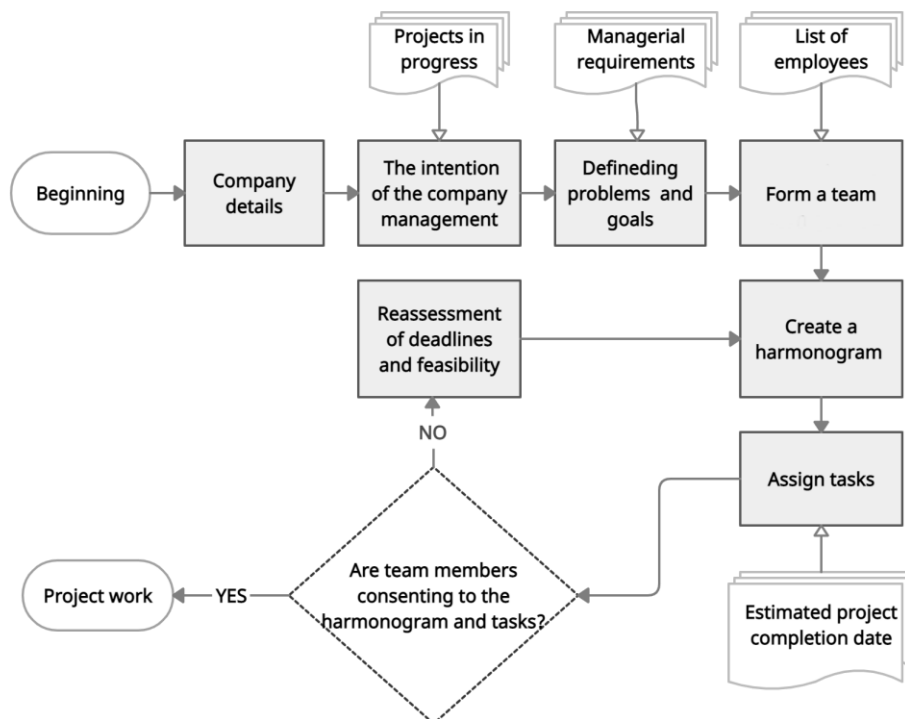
Projects in progress

Managerial requirements

List of employees

Beginning

Company details

The intention of the company management

Defineding problems and goals

Form a team

Reassessment of deadlines and feasibility

Create a harmonogram

NO

Assign tasks

Project work

YES

Are team members consenting to the harmonogram and tasks?

Estimated project completion date